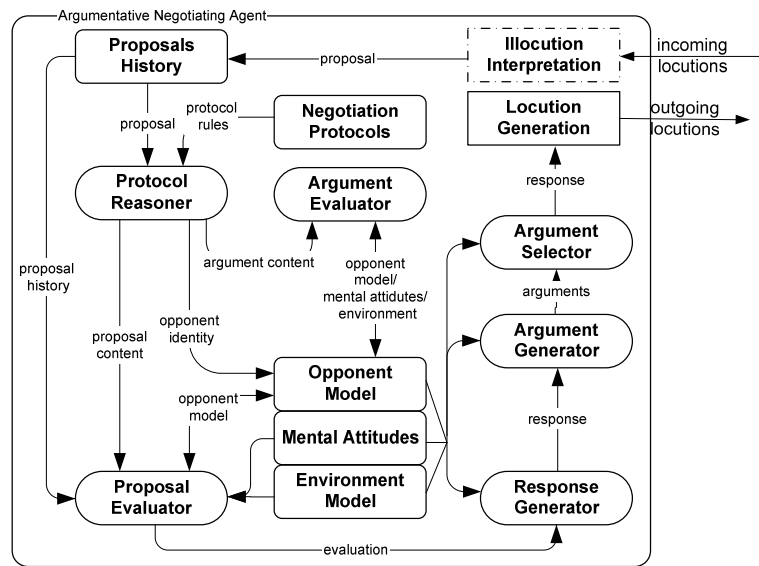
Argumentative Negotiating Agent

Proposals History

proposal

Illocution Interpretation

incoming locutions

proposal

protocol rules

Negotiation Protocols

Locution Generation

outgoing locutions

Protocol Reasoner

Argument Evaluator

response

Argument Selector

argument content

proposal history

opponent model/ mental attitudes/ environment

arguments

proposal content

opponent identity

Argument Generator

Opponent Model

opponent model

response

Mental Attitudes

Proposal Evaluator

Environment Model

Response Generator

evaluation